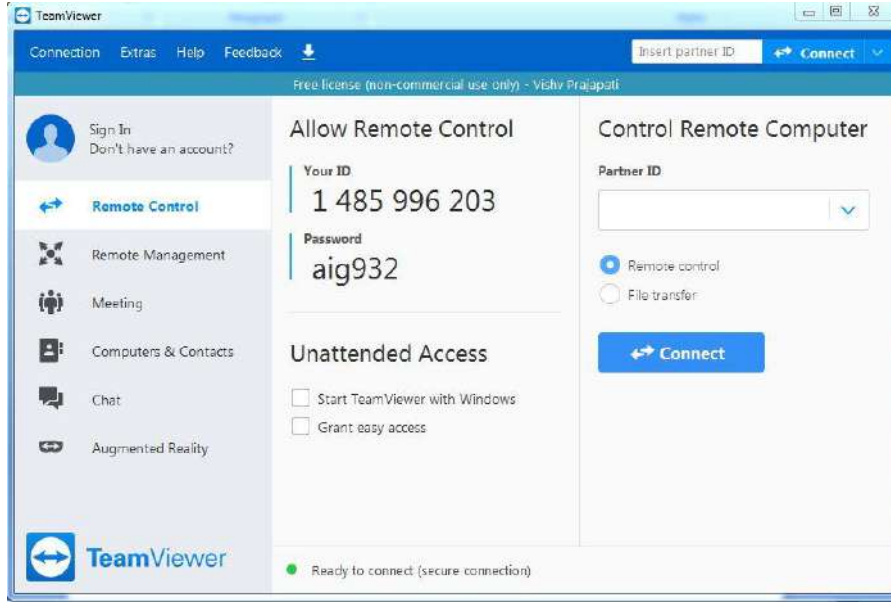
TeamViewer

Connection Extras Help Feedback

Insert partner ID

Connect

Free license (non-commercial use only) - Vishv Prajapati

Sign In
Don't have an account?

Remote Control

Remote Management

Meeting

Computers & Contacts

Chat

Augmented Reality

TeamViewer

Allow Remote Control

Your ID
1 485 996 203

Password
aig932

Unattended Access

Start TeamViewer with Windows

Grant easy access

Control Remote Computer

Partner ID

Remote control

File transfer

Connect

Ready to connect (secure connection)